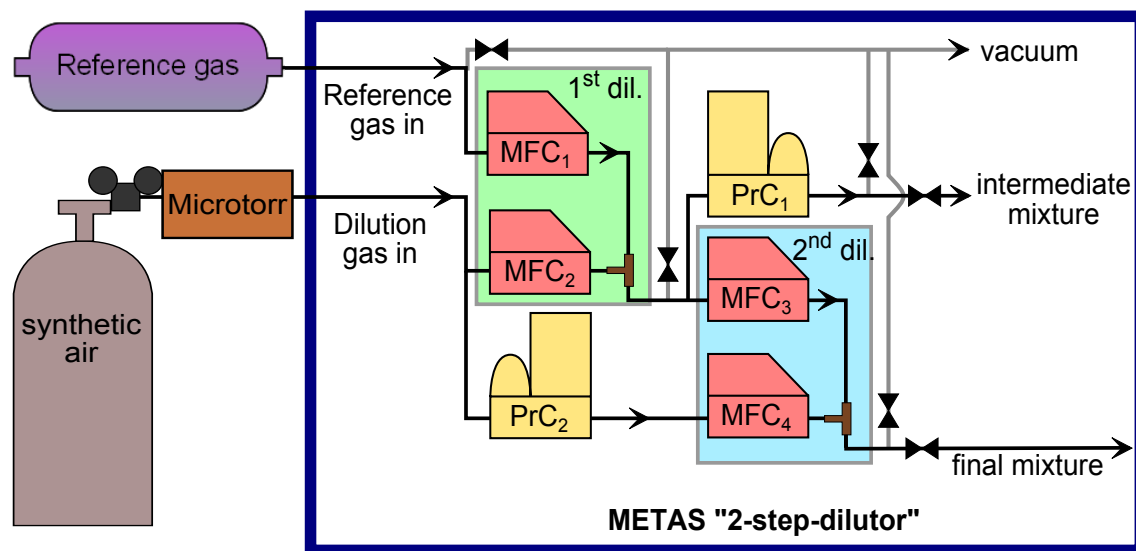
Reference gas

vacuum

Reference gas in

$1^{st}$ dil.

$MFC_1$

$PrC_1$

intermediate mixture

Microtorr

Dilution gas in

$MFC_2$

$2^{nd}$ dil.

$MFC_3$

synthetic air

$PrC_2$

$MFC_4$

final mixture

METAS "2-step-dilutor"